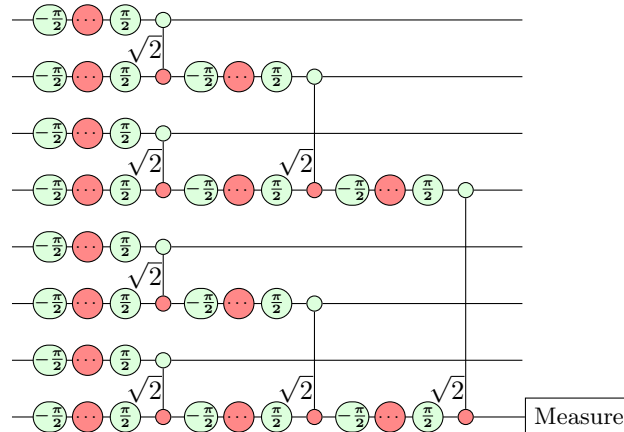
$-\frac{\pi}{2}$ $\cdots$ $\frac{\pi}{2}$

$\sqrt{2}$

$-\frac{\pi}{2}$ $\cdots$ $\frac{\pi}{2}$ $-\frac{\pi}{2}$ $\cdots$ $\frac{\pi}{2}$

$-\frac{\pi}{2}$ $\cdots$ $\frac{\pi}{2}$

$\sqrt{2}$ $\sqrt{2}$

$-\frac{\pi}{2}$ $\cdots$ $\frac{\pi}{2}$ $-\frac{\pi}{2}$ $\cdots$ $\frac{\pi}{2}$ $-\frac{\pi}{2}$ $\cdots$ $\frac{\pi}{2}$

$-\frac{\pi}{2}$ $\cdots$ $\frac{\pi}{2}$

$\sqrt{2}$

$-\frac{\pi}{2}$ $\cdots$ $\frac{\pi}{2}$ $-\frac{\pi}{2}$ $\cdots$ $\frac{\pi}{2}$

$-\frac{\pi}{2}$ $\cdots$ $\frac{\pi}{2}$

$\sqrt{2}$ $\sqrt{2}$ $\sqrt{2}$

$-\frac{\pi}{2}$ $\cdots$ $\frac{\pi}{2}$ $-\frac{\pi}{2}$ $\cdots$ $\frac{\pi}{2}$ $-\frac{\pi}{2}$ $\cdots$ $\frac{\pi}{2}$ Measure